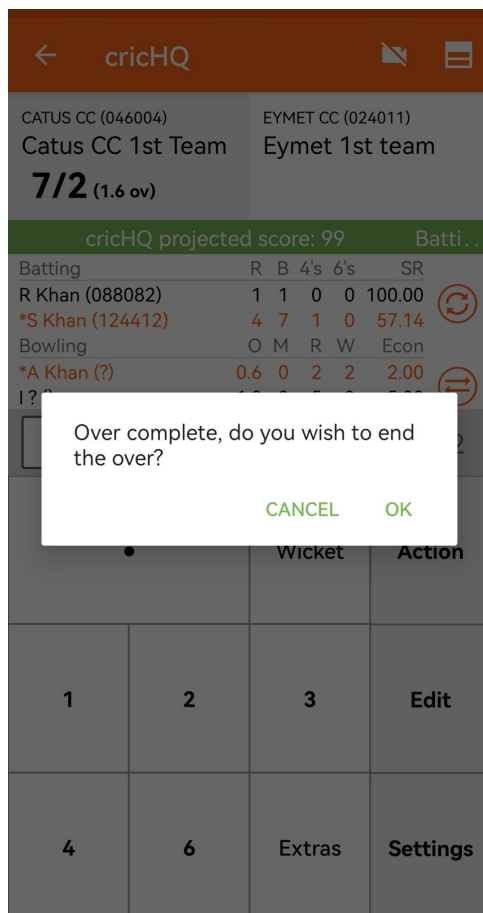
cricHQ

CATUS CC (046004)
Catus CC 1st Team
7/2 (1.6 ov)

EYMET CC (024011)
Eymet 1st team

cricHQ projected score: 99 Batti..

| Batting | R | B | 4's | 6's | SR |
|---|---|---|---|---|---|
| R Khan (088082) | 1 | 1 | 0 | 0 | 100.00 |
| *S Khan (124412) | 4 | 7 | 1 | 0 | 57.14 |
| Bowling | O | M | R | W | Econ |
| *A Khan (?) | 0.6 | 0 | 2 | 2 | 2.00 |
| I ? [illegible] | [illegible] | | | | |

Over complete, do you wish to end the over?

CANCEL OK

•
Wicket
Action
1
2
3
Edit
4
6
Extras
Settings